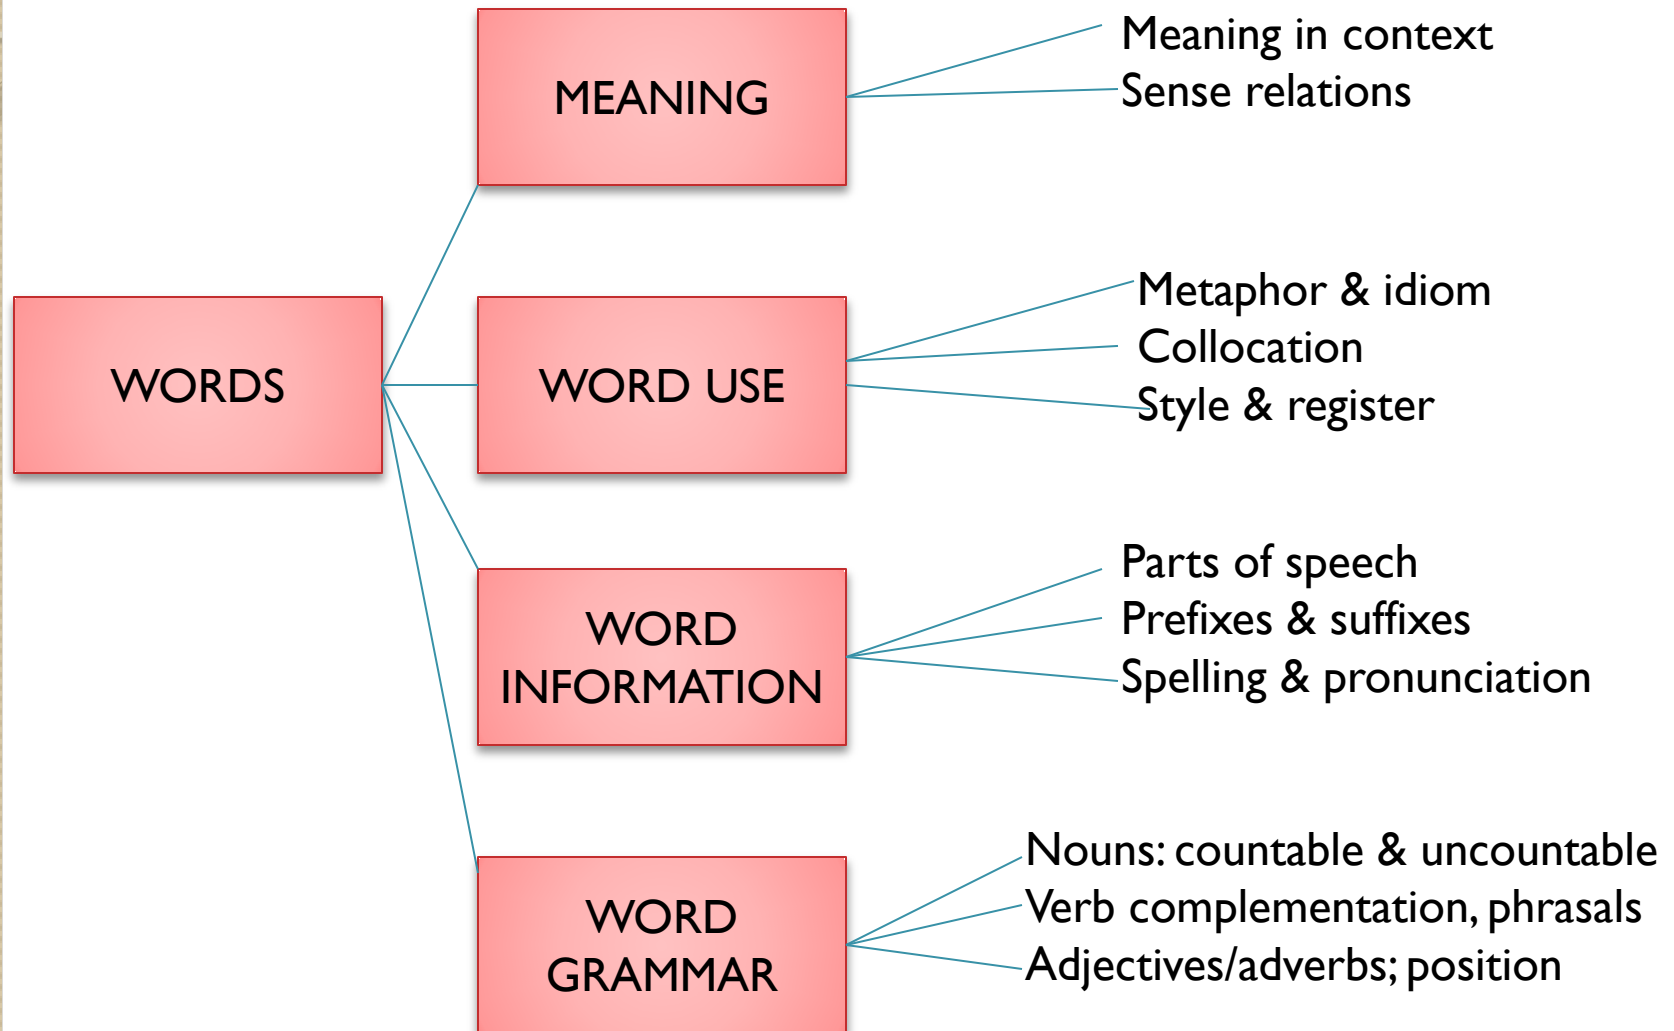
WORDS

MEANING

Meaning in context
Sense relations

WORD USE

Metaphor & idiom
Collocation
Style & register

WORD INFORMATION

Parts of speech
Prefixes & suffixes
Spelling & pronunciation

WORD GRAMMAR

Nouns: countable & uncountable
Verb complementation, phrasals
Adjectives/adverbs; position